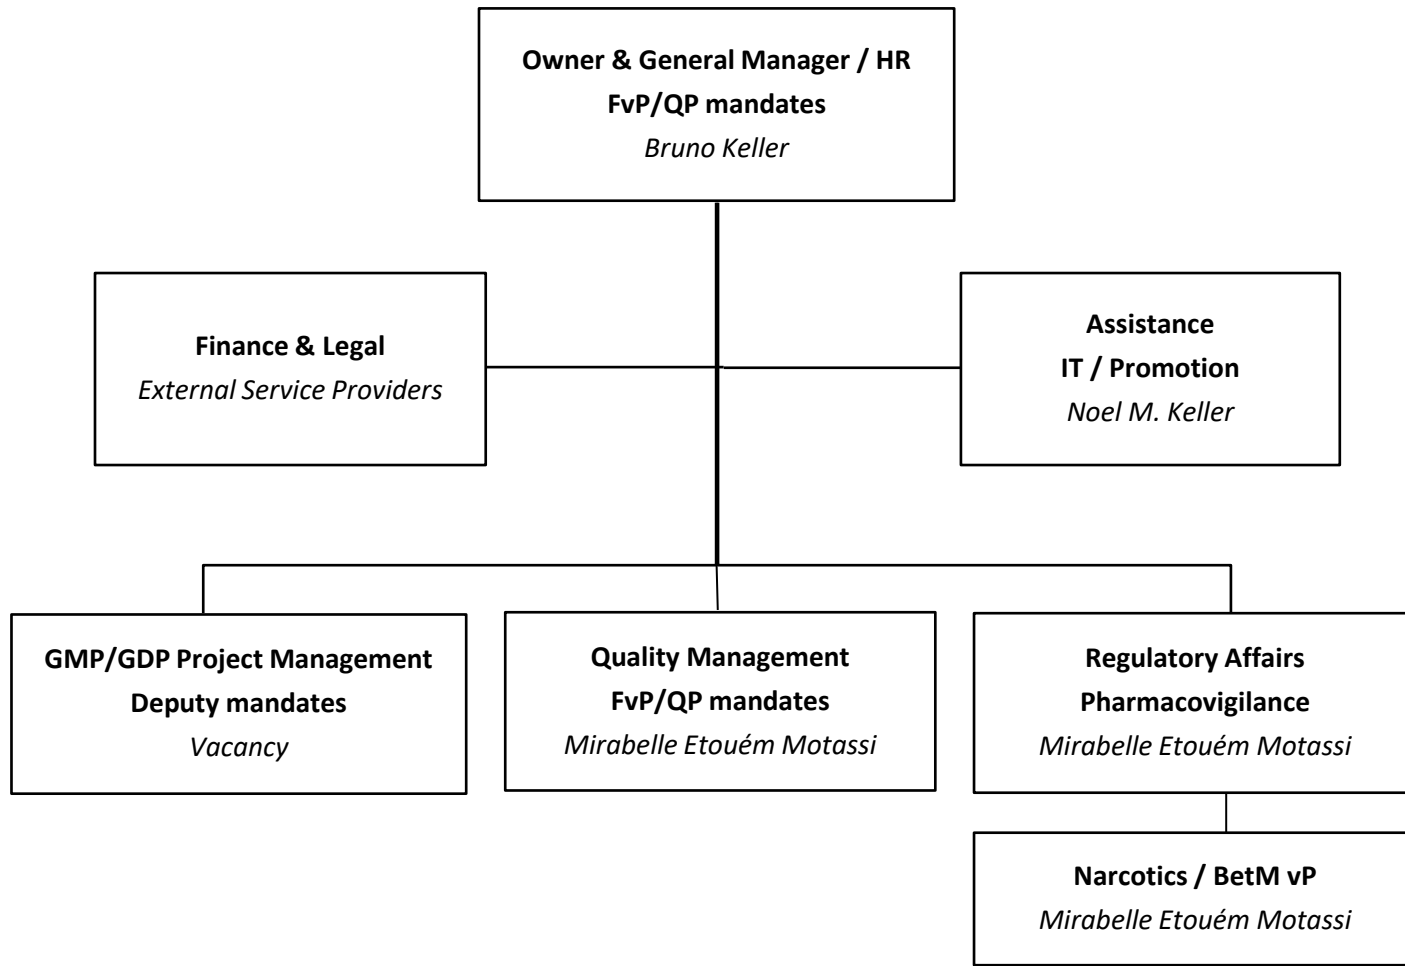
Owner & General Manager / HR
FvP/QP mandates
Bruno Keller

Finance & Legal
External Service Providers

Assistance
IT / Promotion
Noel M. Keller

GMP/GDP Project Management
Deputy mandates
Vacancy

Quality Management
FvP/QP mandates
Mirabelle Etouém Motassi

Regulatory Affairs
Pharmacovigilance
Mirabelle Etouém Motassi

Narcotics / BetM vP
Mirabelle Etouém Motassi